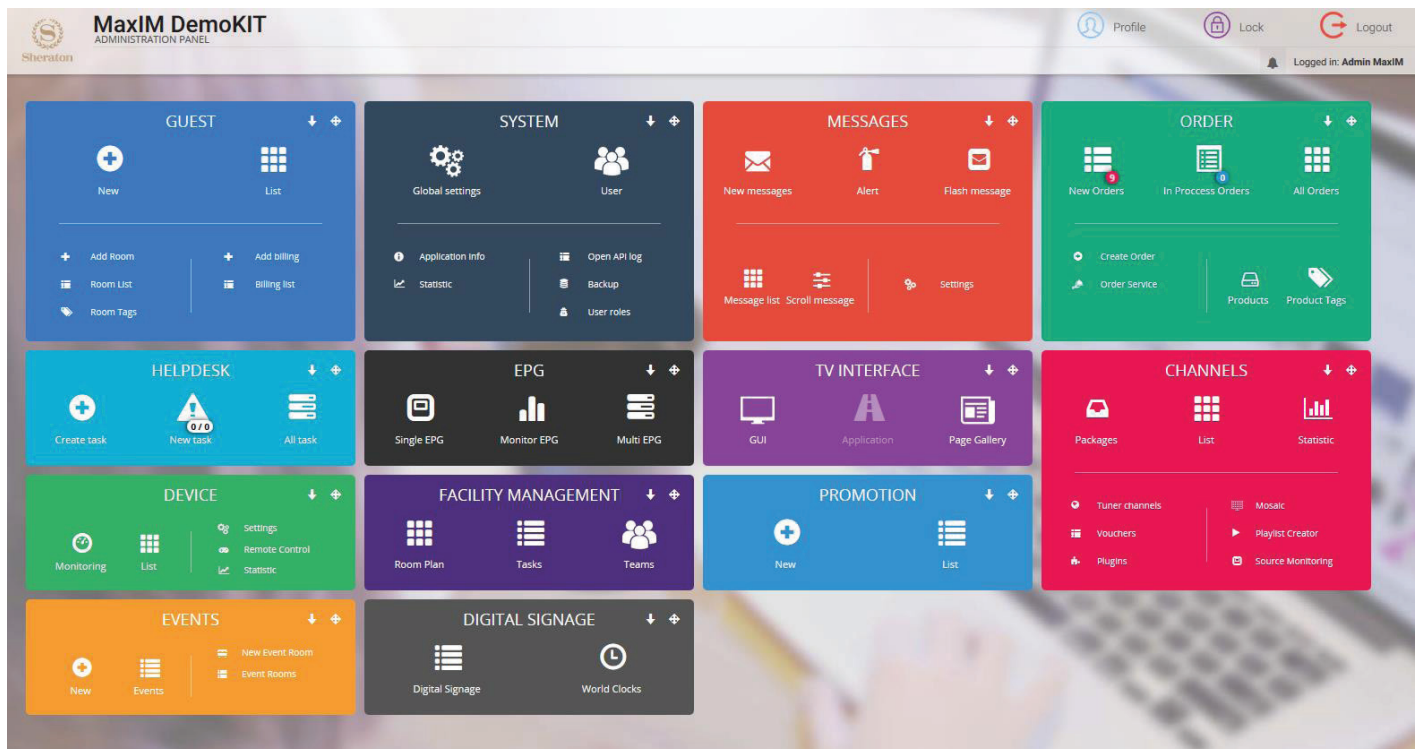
Sheraton

MaxIM DemoKIT
ADMINISTRATION PANEL

Profile
Lock
Logout

Logged in: Admin MaxIM

GUEST
New
List
Add Room
Room List
Room Tags
Add billing
Billing list

SYSTEM
Global settings
User
Application info
Statistic
Open API log
Backup
User roles

MESSAGES
New messages
Alert
Flash message
Message list
Scroll message
Settings

ORDER
9
New Orders
0
In Proccess Orders
All Orders
Create Order
Order Service
Products
Product Tags

HELPDESK
Create task
0 / 0
New task
All task

EPG
Single EPG
Monitor EPG
Multi EPG

TV INTERFACE
GUI
Application
Page Gallery

CHANNELS
Packages
List
Statistic
Tuner channels
Vouchers
Plugins
Mosaic
Playlist Creator
Source Monitoring

DEVICE
Monitoring
List
Settings
Remote Control
Statistic

FACILITY MANAGEMENT
Room Plan
Tasks
Teams

PROMOTION
New
List

EVENTS
New
Events
New Event Room
Event Rooms

DIGITAL SIGNAGE
Digital Signage
World Clocks